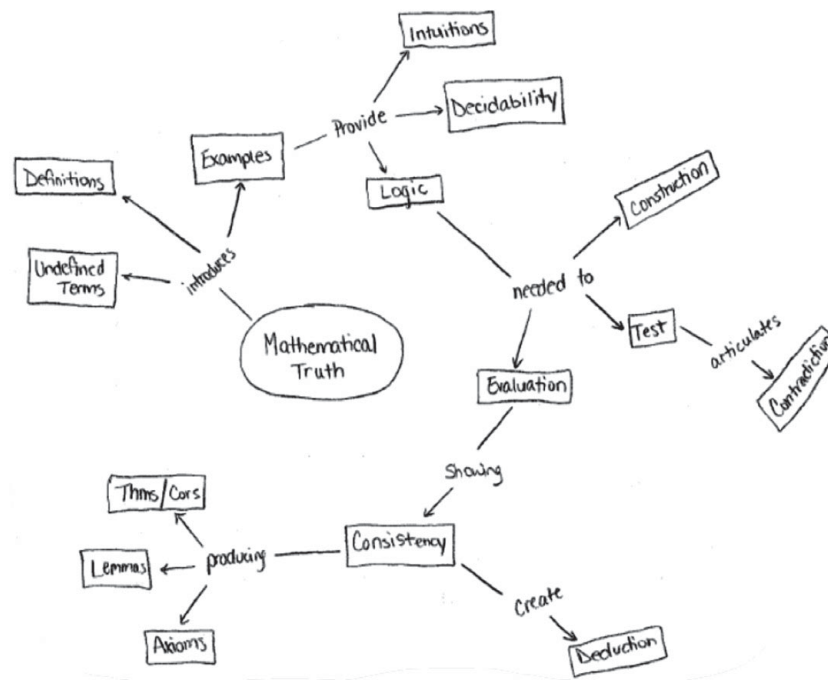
Mathematical Truth

introduces

Definitions

Undefined Terms

Examples

Provide

Intuitions

Decidability

Logic

needed to

Construction

Test

articulates

Contradiction

Evaluation

Showing

Consistency

producing

Thms / Cors

Lemmas

Axioms

Create

Deduction